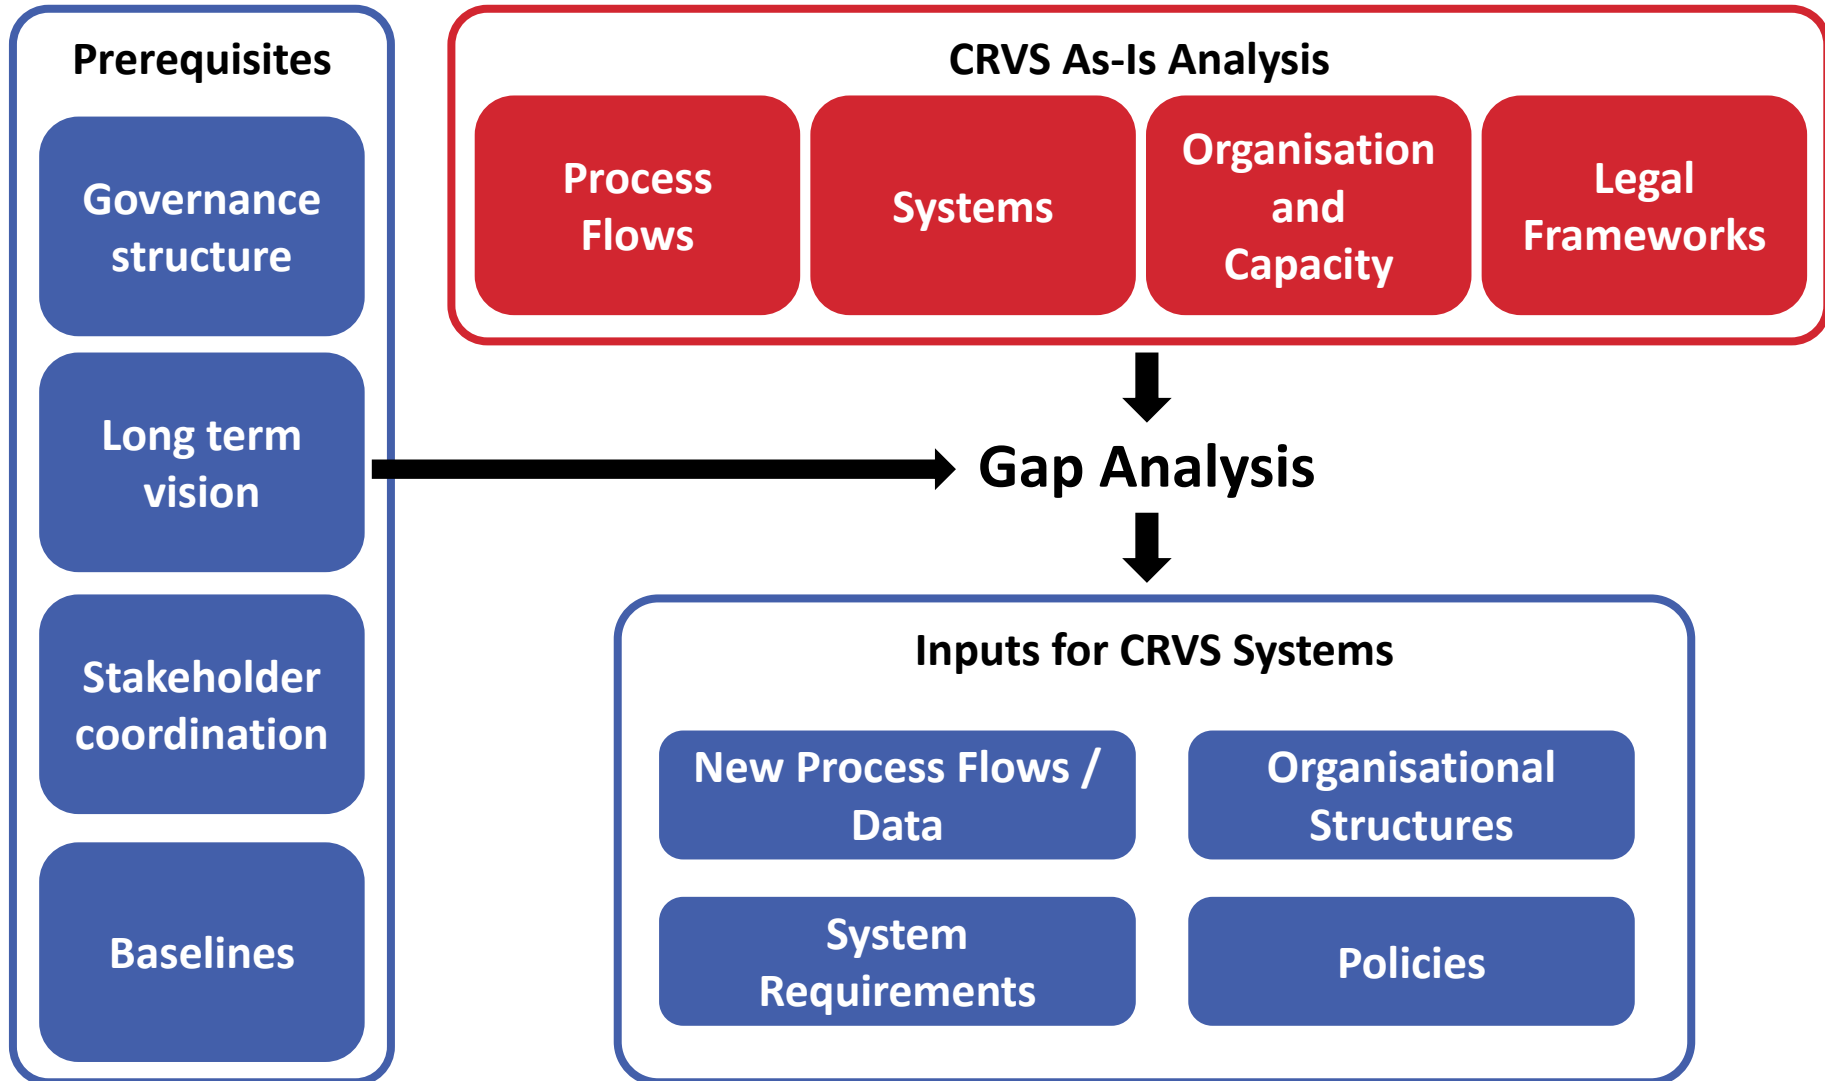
Prerequisites

Governance structure

Long term vision

Stakeholder coordination

Baselines

CRVS As-Is Analysis

Process Flows

Systems

Organisation and Capacity

Legal Frameworks

Gap Analysis

Inputs for CRVS Systems

New Process Flows / Data

Organisational Structures

System Requirements

Policies